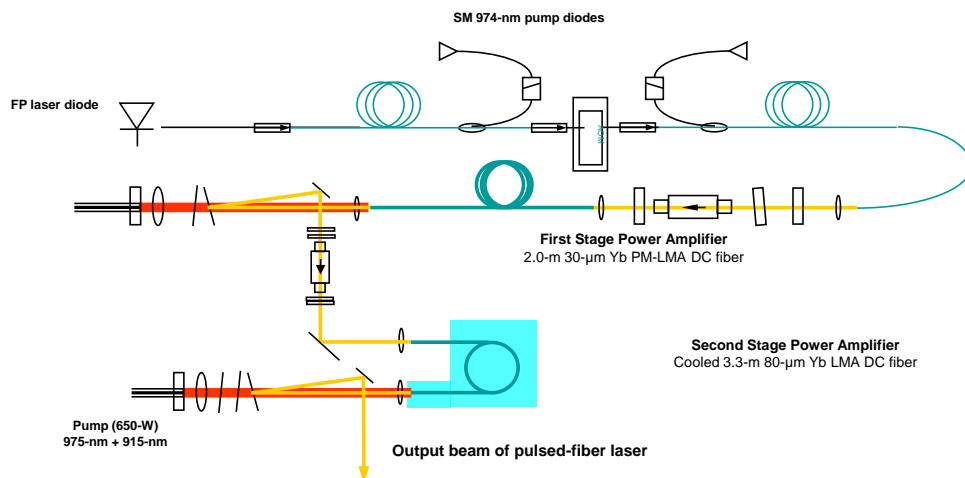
SM 974-nm pump diodes

FP laser diode

AOM

First Stage Power Amplifier
2.0-m 30-µm Yb PM-LMA DC fiber

Second Stage Power Amplifier
Cooled 3.3-m 80-µm Yb LMA DC fiber

Pump (650-W)
975-nm + 915-nm

Output beam of pulsed-fiber laser